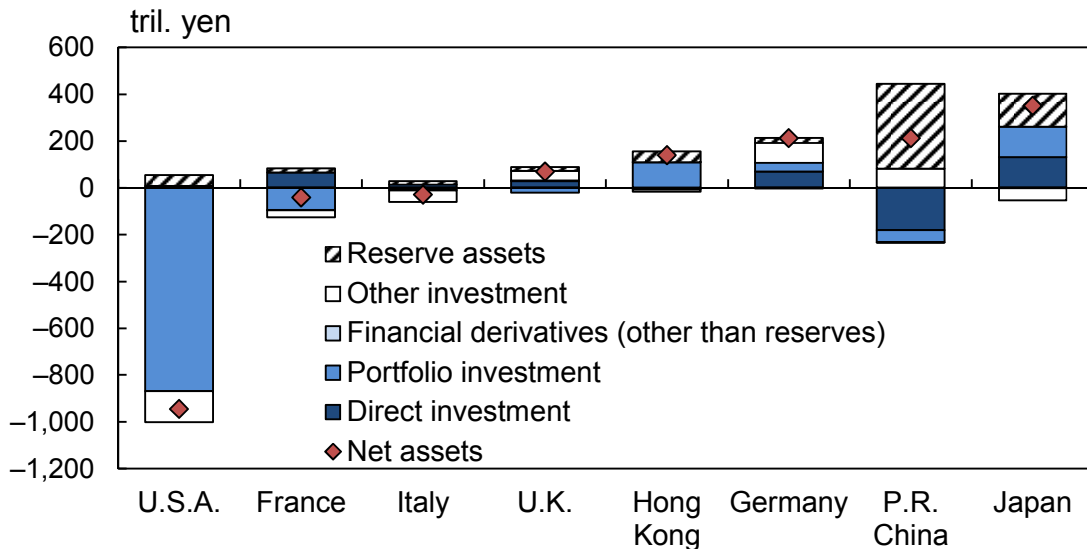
tril. yen

600
400
200
0
–200
–400
–600
–800
–1,000
–1,200

Reserve assets
Other investment
Financial derivatives (other than reserves)
Portfolio investment
Direct investment
Net assets

U.S.A.
France
Italy
U.K.
Hong Kong
Germany
P.R. China
Japan